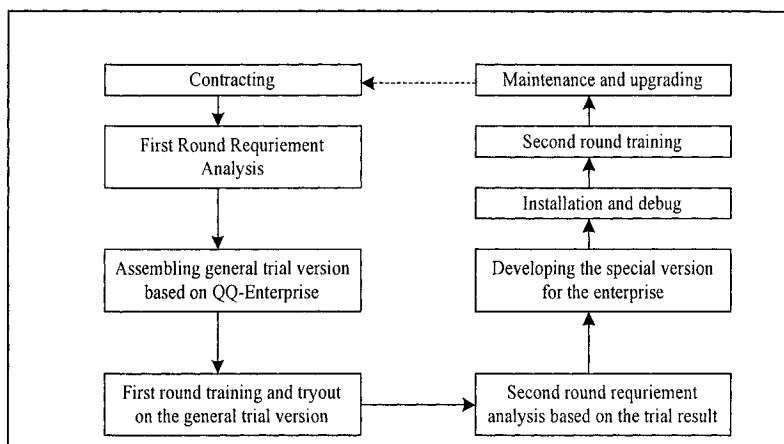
Contracting

First Round Requriement Analysis

Assembling general trial version based on QQ-Enterprise

First round training and tryout on the general trial version

Second round requriement analysis based on the trial result

Developing the special version for the enterprise

Installation and debug

Second round training

Maintenance and upgrading